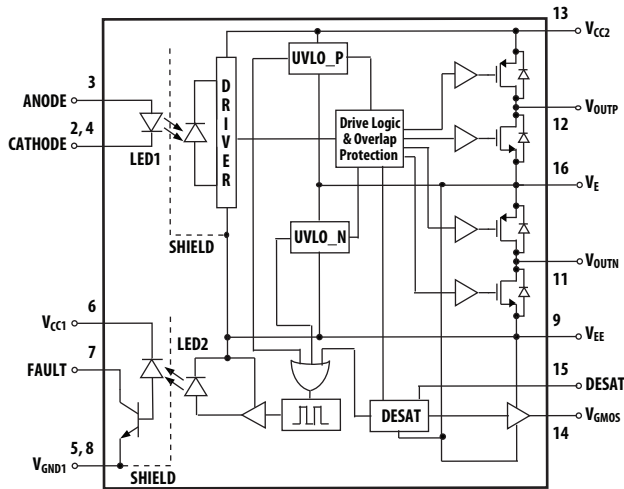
3
ANODE
2, 4
CATHODE
LED1
SHIELD
D R I V E R
UVLO_P
Drive Logic & Overlap Protection
UVLO_N
13
$V_{CC2}$
$V_{OUTP}$
12
16
$V_E$
$V_{OUTN}$
11
9
$V_{EE}$
6
$V_{CC1}$
7
FAULT
5, 8
$V_{GND1}$
SHIELD
LED2
DESAT
15
DESAT
$V_{GMOS}$
14